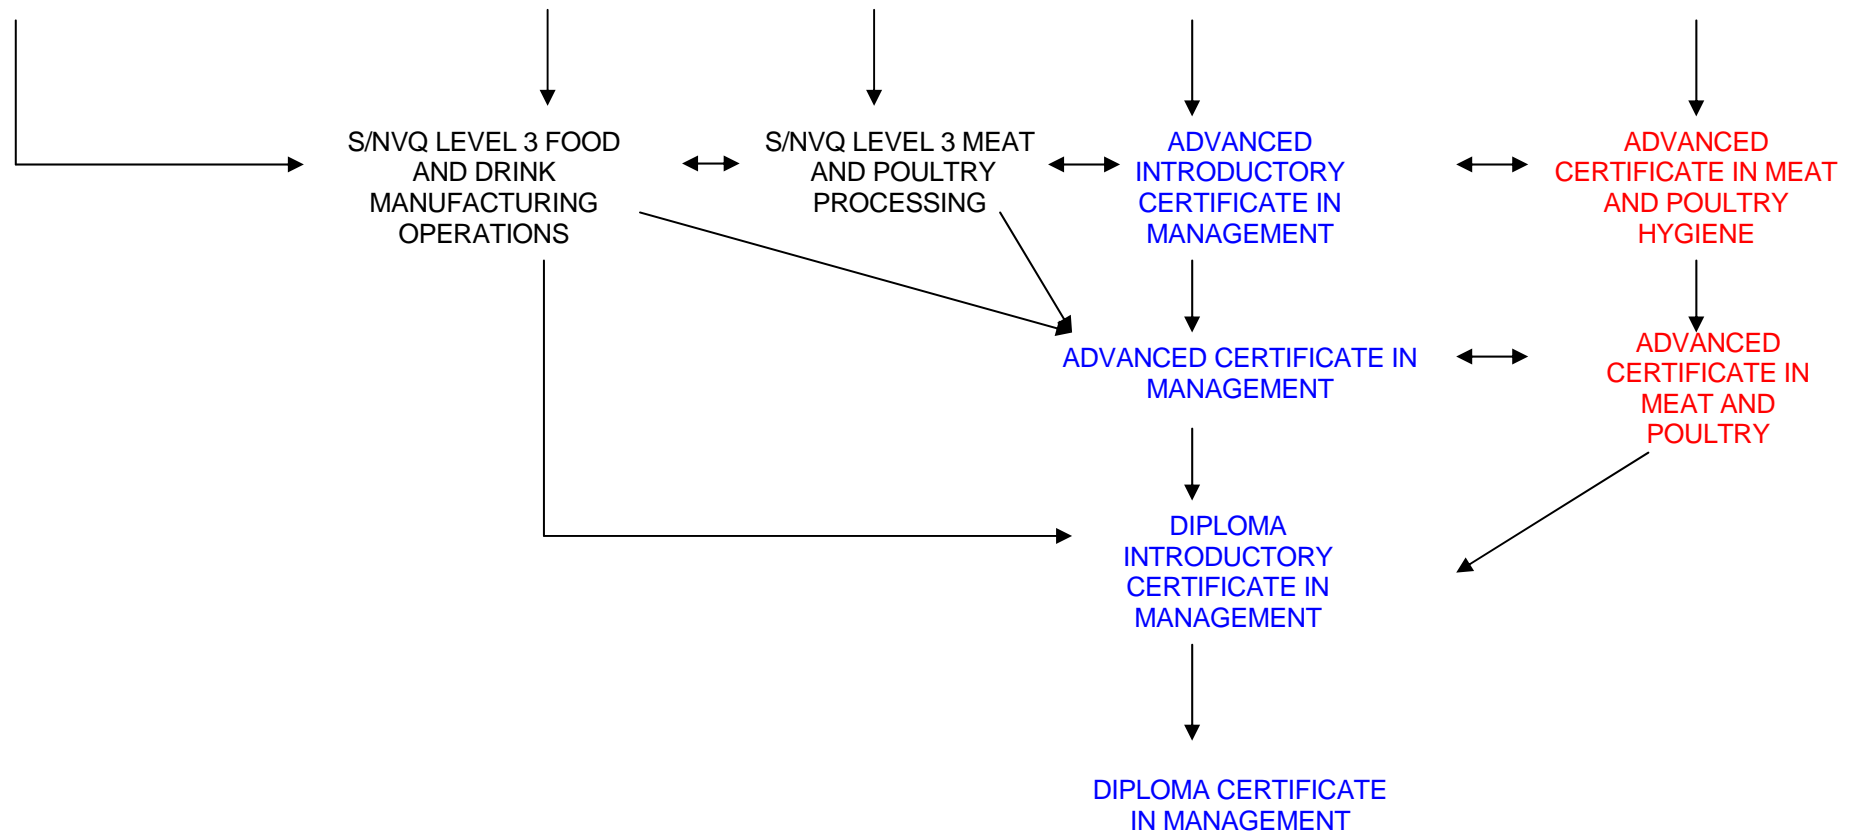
S/NVQ LEVEL 3 FOOD AND DRINK MANUFACTURING OPERATIONS

S/NVQ LEVEL 3 MEAT AND POULTRY PROCESSING

ADVANCED INTRODUCTORY CERTIFICATE IN MANAGEMENT

ADVANCED CERTIFICATE IN MEAT AND POULTRY HYGIENE

ADVANCED CERTIFICATE IN MANAGEMENT

ADVANCED CERTIFICATE IN MEAT AND POULTRY

DIPLOMA INTRODUCTORY CERTIFICATE IN MANAGEMENT

DIPLOMA CERTIFICATE IN MANAGEMENT